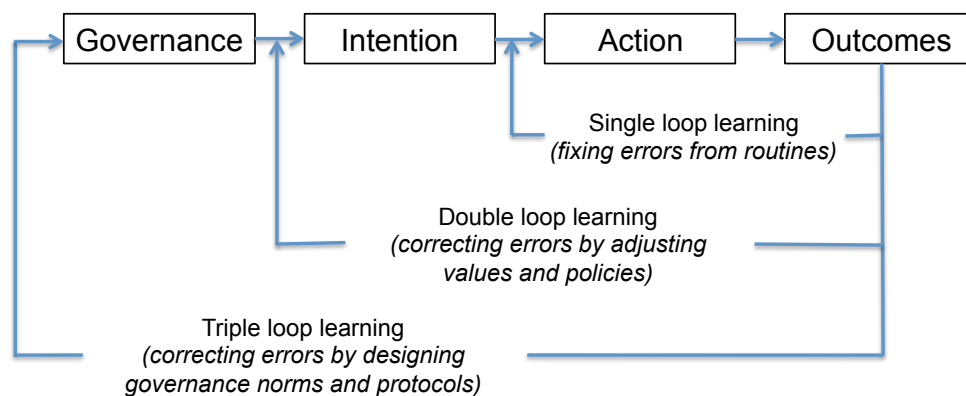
Governance

Intention

Action

Outcomes

Single loop learning
*(fixing errors from routines)*

Double loop learning
*(correcting errors by adjusting values and policies)*

Triple loop learning
*(correcting errors by designing governance norms and protocols)*